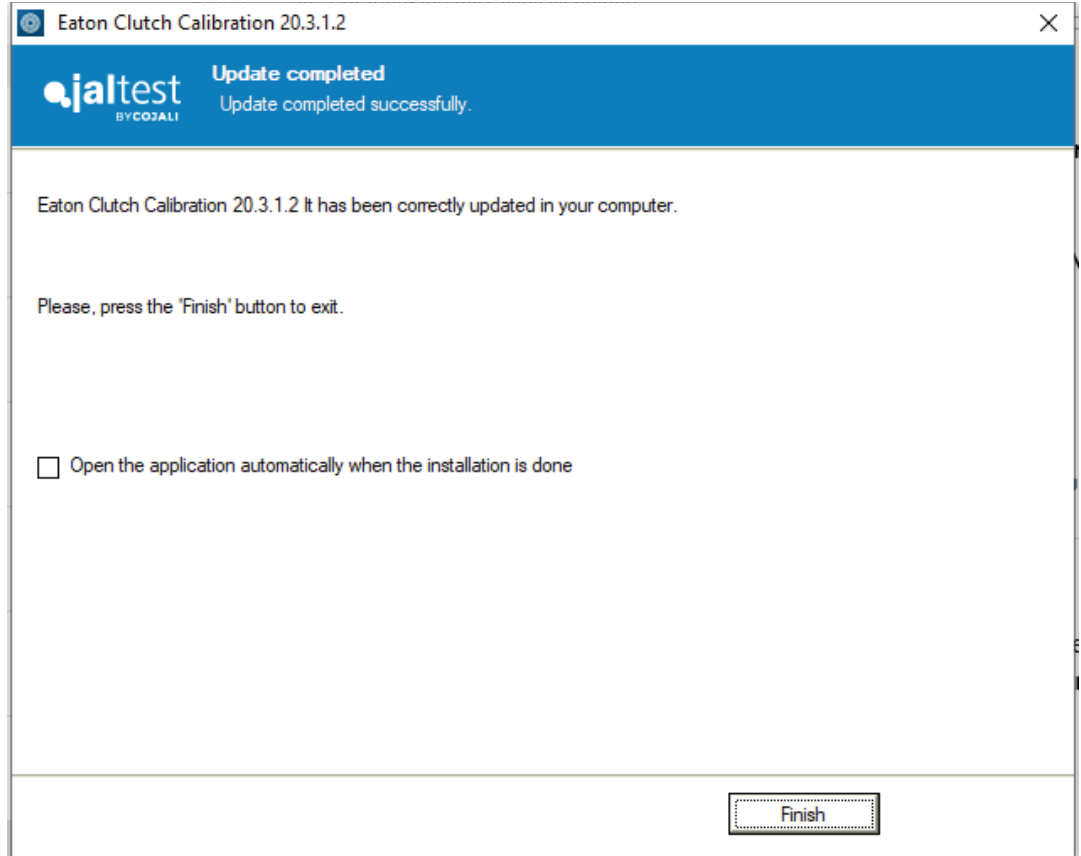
Eaton Clutch Calibration 20.3.1.2

jaltest BYCOJALI

Update completed
Update completed successfully.

Eaton Clutch Calibration 20.3.1.2 It has been correctly updated in your computer.

Please, press the 'Finish' button to exit.

Open the application automatically when the installation is done

Finish